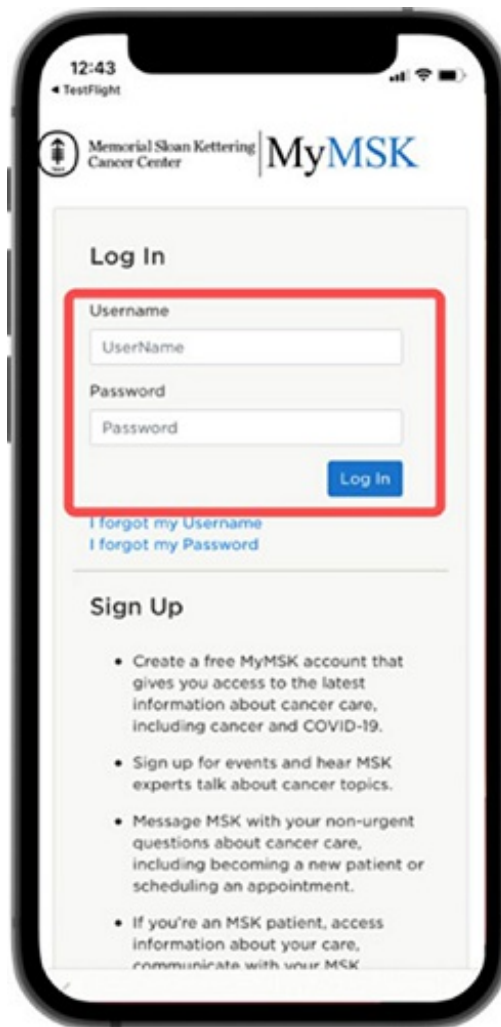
12:43
◂ TestFlight

Memorial Sloan Kettering Cancer Center | MyMSK

Log In

Username

UserName

Password

Password

Log In

I forgot my Username
I forgot my Password

Sign Up

• Create a free MyMSK account that gives you access to the latest information about cancer care, including cancer and COVID-19.

• Sign up for events and hear MSK experts talk about cancer topics.

• Message MSK with your non-urgent questions about cancer care, including becoming a new patient or scheduling an appointment.

• If you're an MSK patient, access information about your care, communicate with your MSK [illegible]